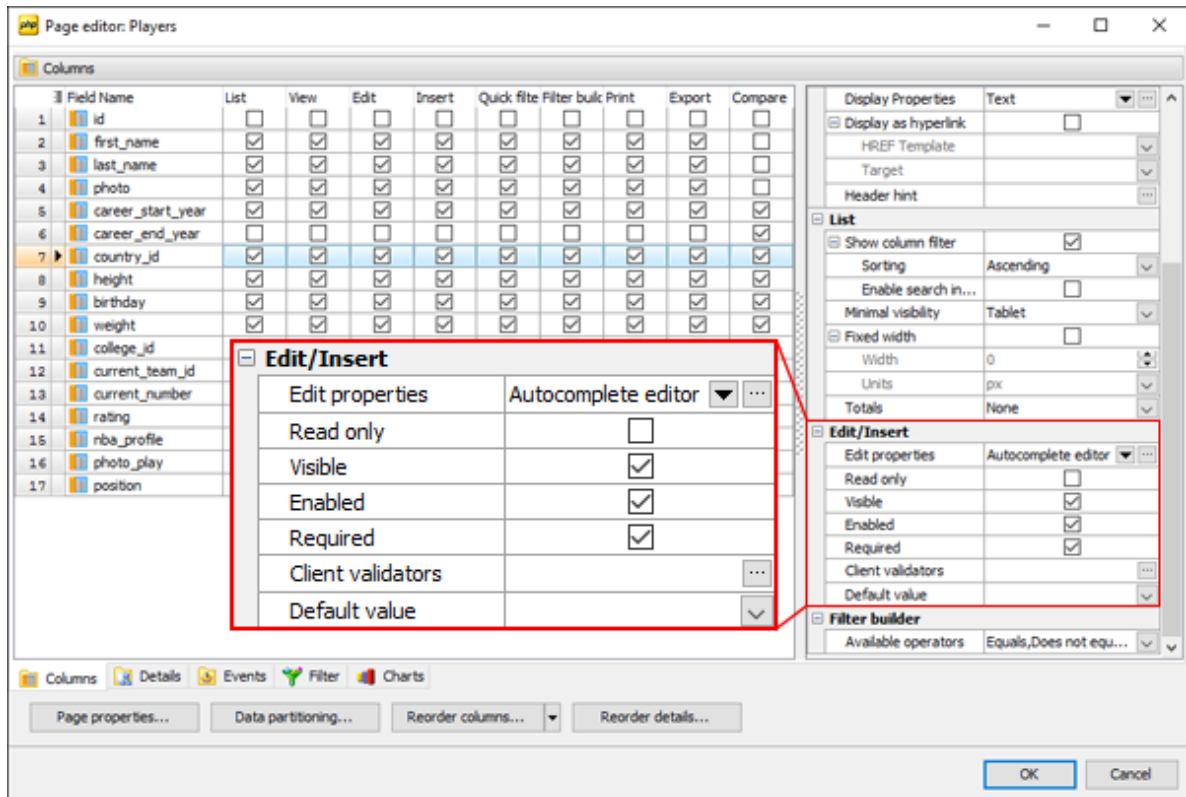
Page editor: Players

Columns

| | Field Name | List | View | Edit | Insert | Quick filte | Filter builc | Print | Export | Compare |
|---|---|---|---|---|---|---|---|---|---|---|
| 1 | id | | | | | | | | | |
| 2 | first_name | | | | | | | | | |
| 3 | last_name | | | | | | | | | |
| 4 | photo | | | | | | | | | |
| 5 | career_start_year | | | | | | | | | |
| 6 | career_end_year | | | | | | | | | |
| 7 | country_id | | | | | | | | | |
| 8 | height | | | | | | | | | |
| 9 | birthday | | | | | | | | | |
| 10 | weight | | | | | | | | | |
| 11 | college_id | | | | | | | | | |
| 12 | current_team_id | | | | | | | | | |
| 13 | current_number | | | | | | | | | |
| 14 | rating | | | | | | | | | |
| 15 | nba_profile | | | | | | | | | |
| 16 | photo_play | | | | | | | | | |
| 17 | position | | | | | | | | | |

Edit/Insert
Edit properties | Autocomplete editor
Read only
Visible
Enabled
Required
Client validators
Default value

Display Properties | Text
Display as hyperlink
HREF Template
Target
Header hint
List
Show column filter
Sorting | Ascending
Enable search in...
Minimal visibility | Tablet
Fixed width
Width | 0
Units | px
Totals | None
Edit/Insert
Edit properties | Autocomplete editor
Read only
Visible
Enabled
Required
Client validators
Default value
Filter builder
Available operators | Equals,Does not equ...

Columns | Details | Events | Filter | Charts

Page properties... | Data partitioning... | Reorder columns... | Reorder details...

OK | Cancel